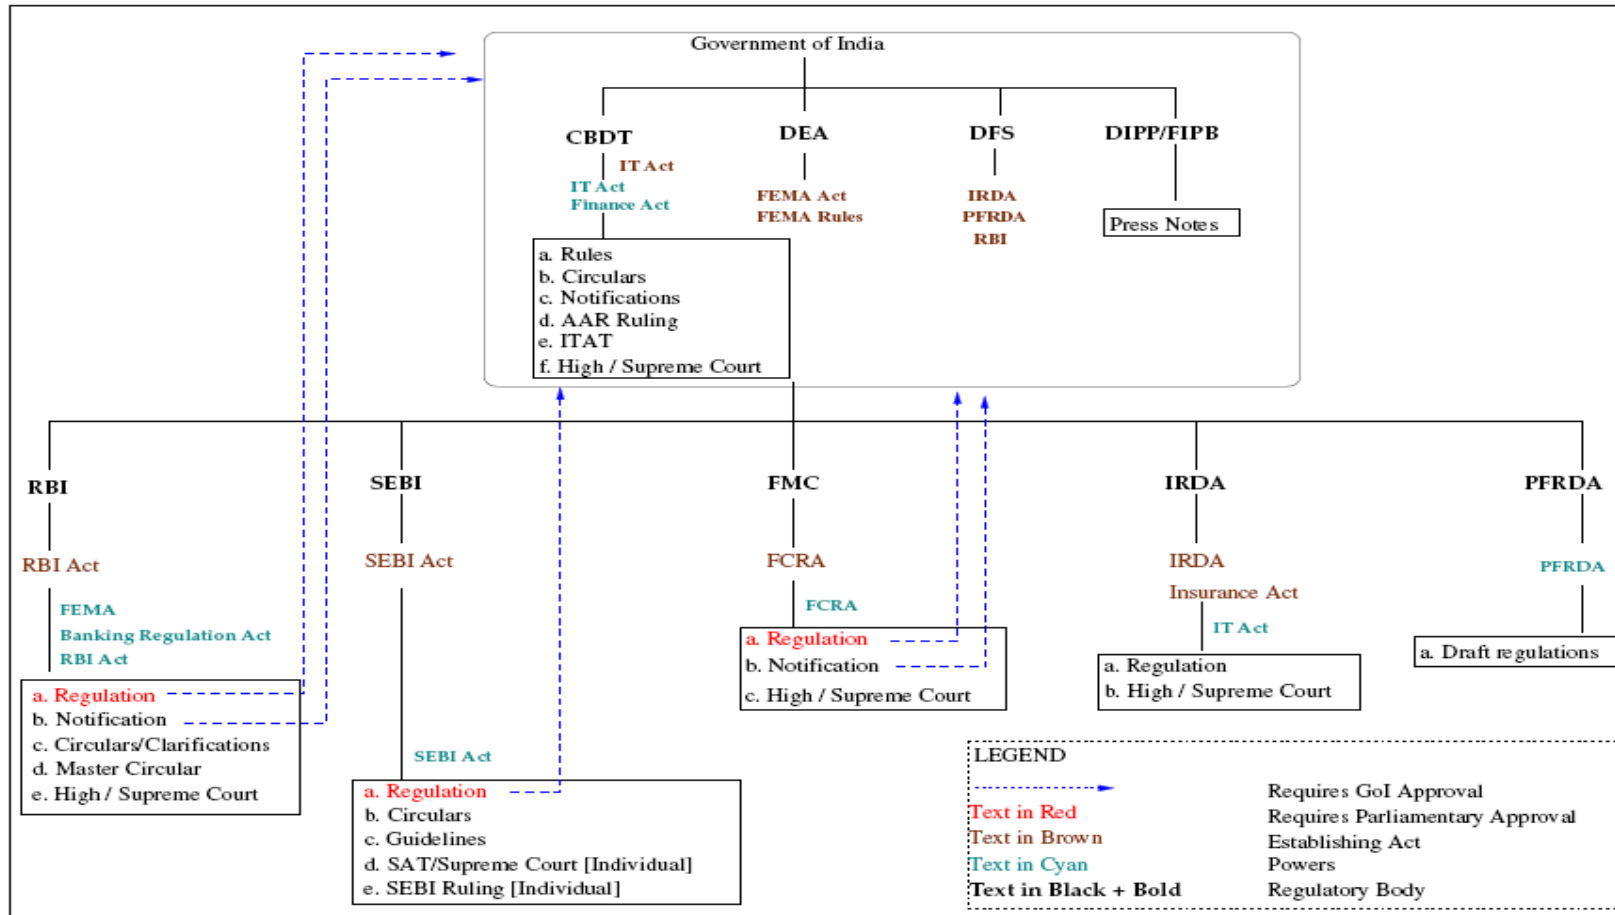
Government of India

CBDT
IT Act
IT Act
Finance Act
a. Rules
b. Circulars
c. Notifications
d. AAR Ruling
e. ITAT
f. High / Supreme Court

DEA
FEMA Act
FEMA Rules

DFS
IRDA
PFRDA
RBI

DIPP/FIPB
Press Notes

RBI
RBI Act
FEMA
Banking Regulation Act
RBI Act
a. Regulation
b. Notification
c. Circulars/Clarifications
d. Master Circular
e. High / Supreme Court

SEBI
SEBI Act
SEBI Act
a. Regulation
b. Circulars
c. Guidelines
d. SAT/Supreme Court [Individual]
e. SEBI Ruling [Individual]

FMC
FCRA
FCRA
a. Regulation
b. Notification
c. High / Supreme Court

IRDA
IRDA
Insurance Act
IT Act
a. Regulation
b. High / Supreme Court

PFRDA
PFRDA
a. Draft regulations

LEGEND
Requires GoI Approval
Text in Red Requires Parliamentary Approval
Text in Brown Establishing Act
Text in Cyan Powers
Text in Black + Bold Regulatory Body